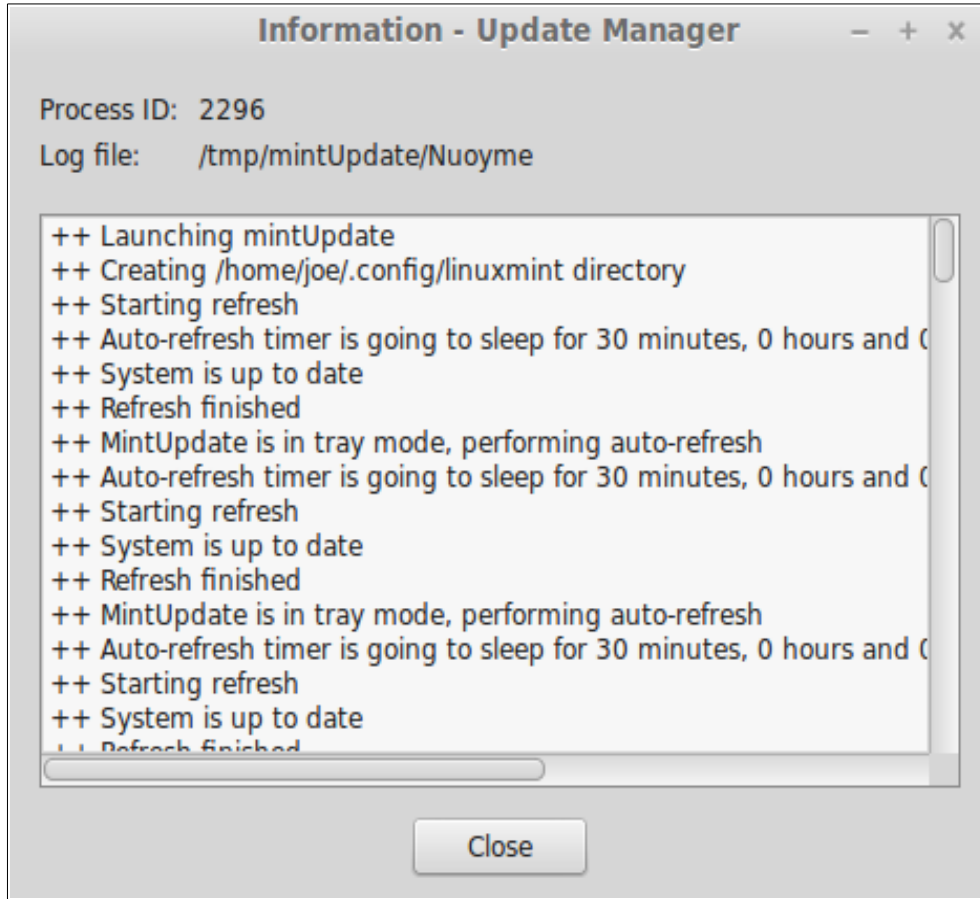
Information - Update Manager – + x

Process ID: 2296
Log file: /tmp/mintUpdate/Nuoyme

++ Launching mintUpdate
++ Creating /home/joe/.config/linuxmint directory
++ Starting refresh
++ Auto-refresh timer is going to sleep for 30 minutes, 0 hours and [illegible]
++ System is up to date
++ Refresh finished
++ MintUpdate is in tray mode, performing auto-refresh
++ Auto-refresh timer is going to sleep for 30 minutes, 0 hours and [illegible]
++ Starting refresh
++ System is up to date
++ Refresh finished
++ MintUpdate is in tray mode, performing auto-refresh
++ Auto-refresh timer is going to sleep for 30 minutes, 0 hours and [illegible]
++ Starting refresh
++ System is up to date
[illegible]

Close